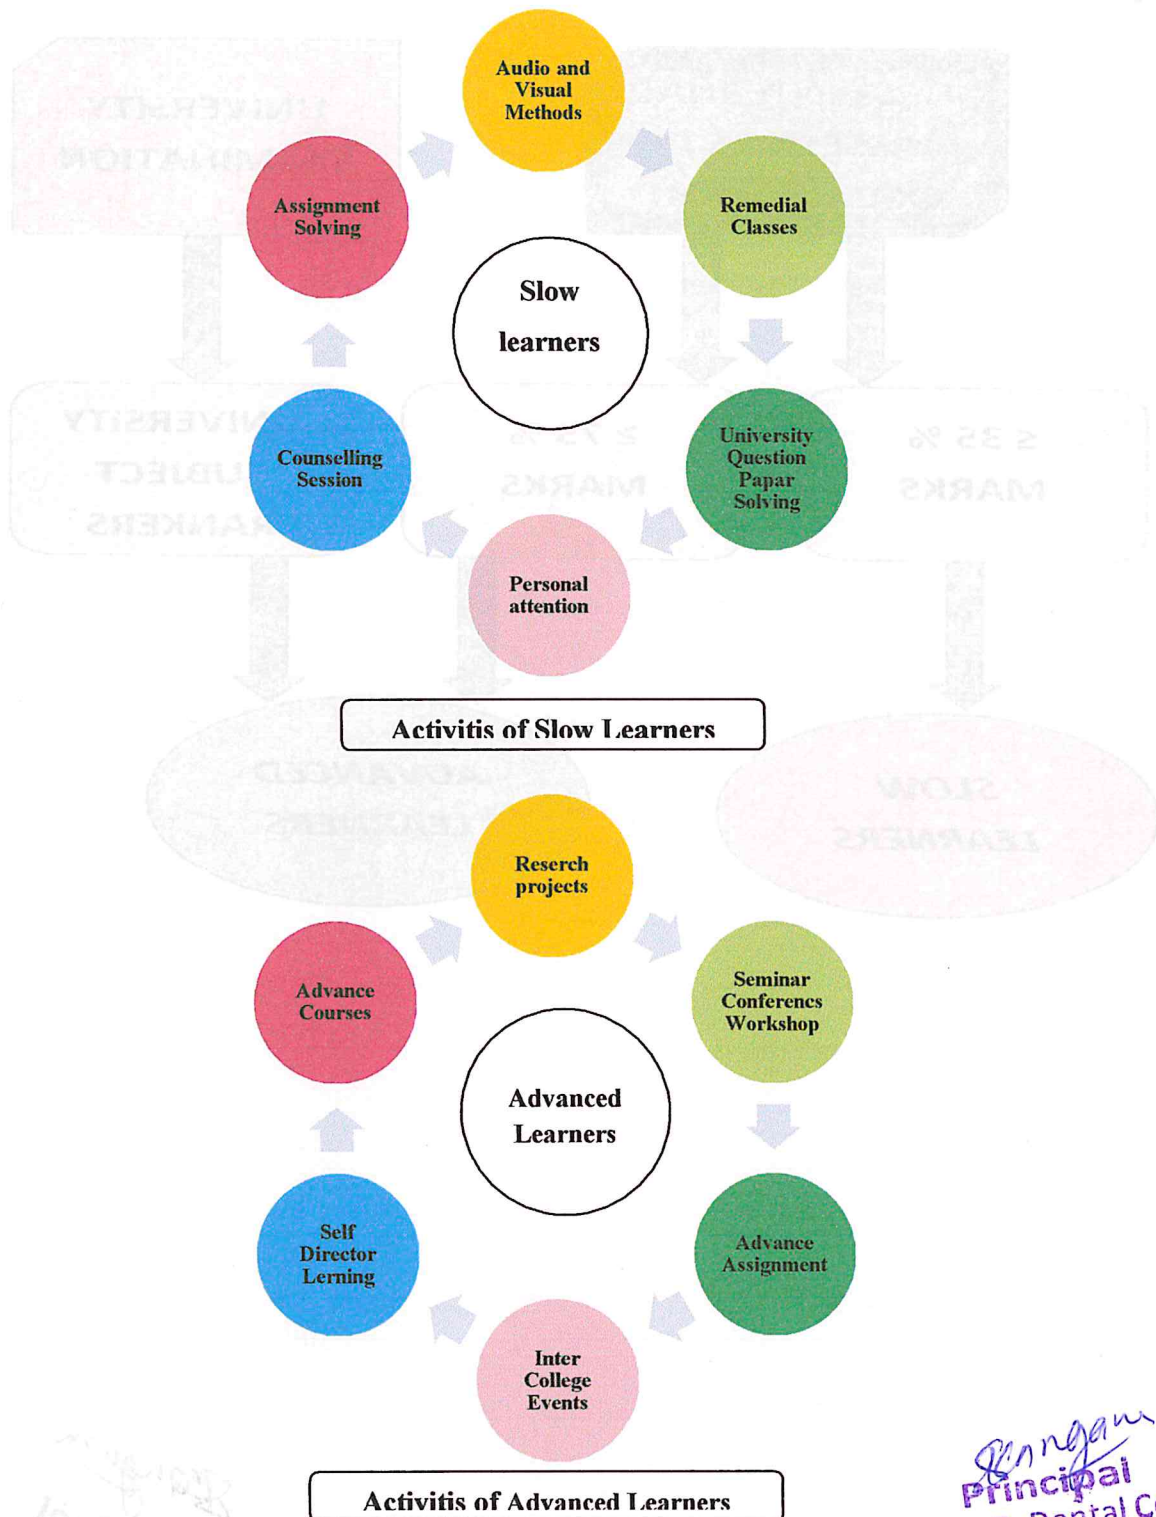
Audio and Visual Methods

Remedial Classes

Assignment Solving

Slow learners

Counselling Session

University Question Papar Solving

Personal attention

Activitis of Slow Learners

Reserch projects

Seminar Conferencs Workshop

Advance Courses

Advanced Learners

Self Director Lerning

Advance Assignment

Inter College Events

Activitis of Advanced Learners

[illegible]
Principal
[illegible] Dental C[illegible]